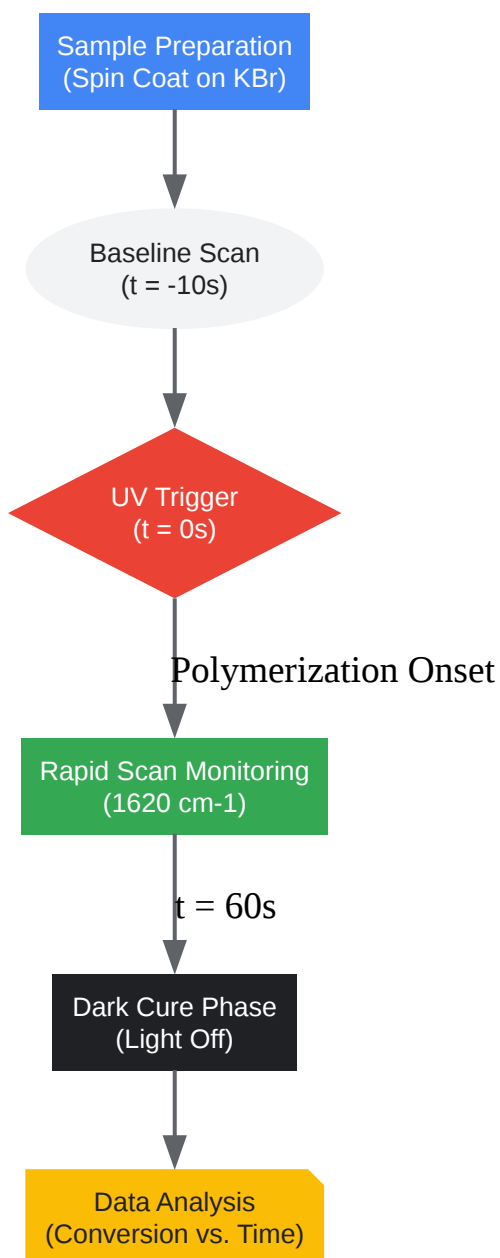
Sample Preparation
(Spin Coat on KBr)

Baseline Scan
(t = -10s)

UV Trigger
(t = 0s)

Polymerization Onset

Rapid Scan Monitoring
(1620 cm-1)

t = 60s

Dark Cure Phase
(Light Off)

Data Analysis
(Conversion vs. Time)